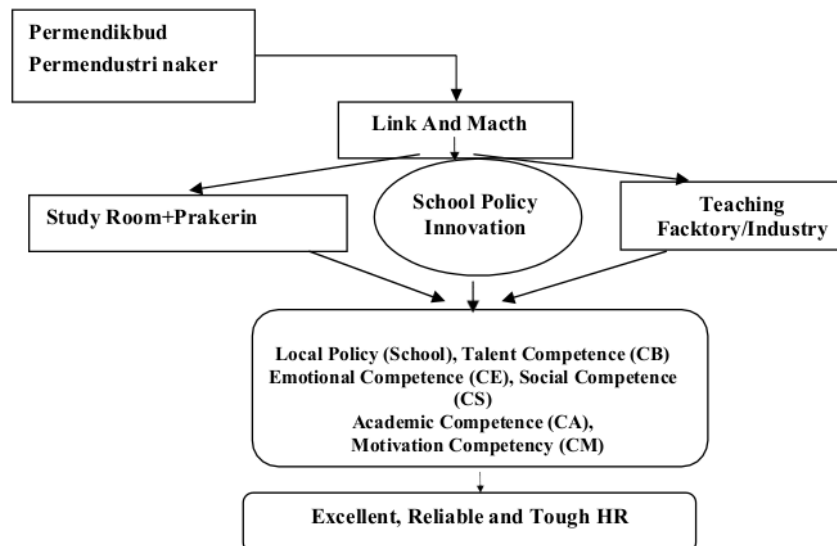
Permendikbud
Permendustri naker

Link And Macth

Study Room+Prakerin

School Policy Innovation

Teaching Facktory/Industry

Local Policy (School), Talent Competence (CB)
Emotional Competence (CE), Social Competence (CS)
Academic Competence (CA),
Motivation Competency (CM)

Excellent, Reliable and Tough HR